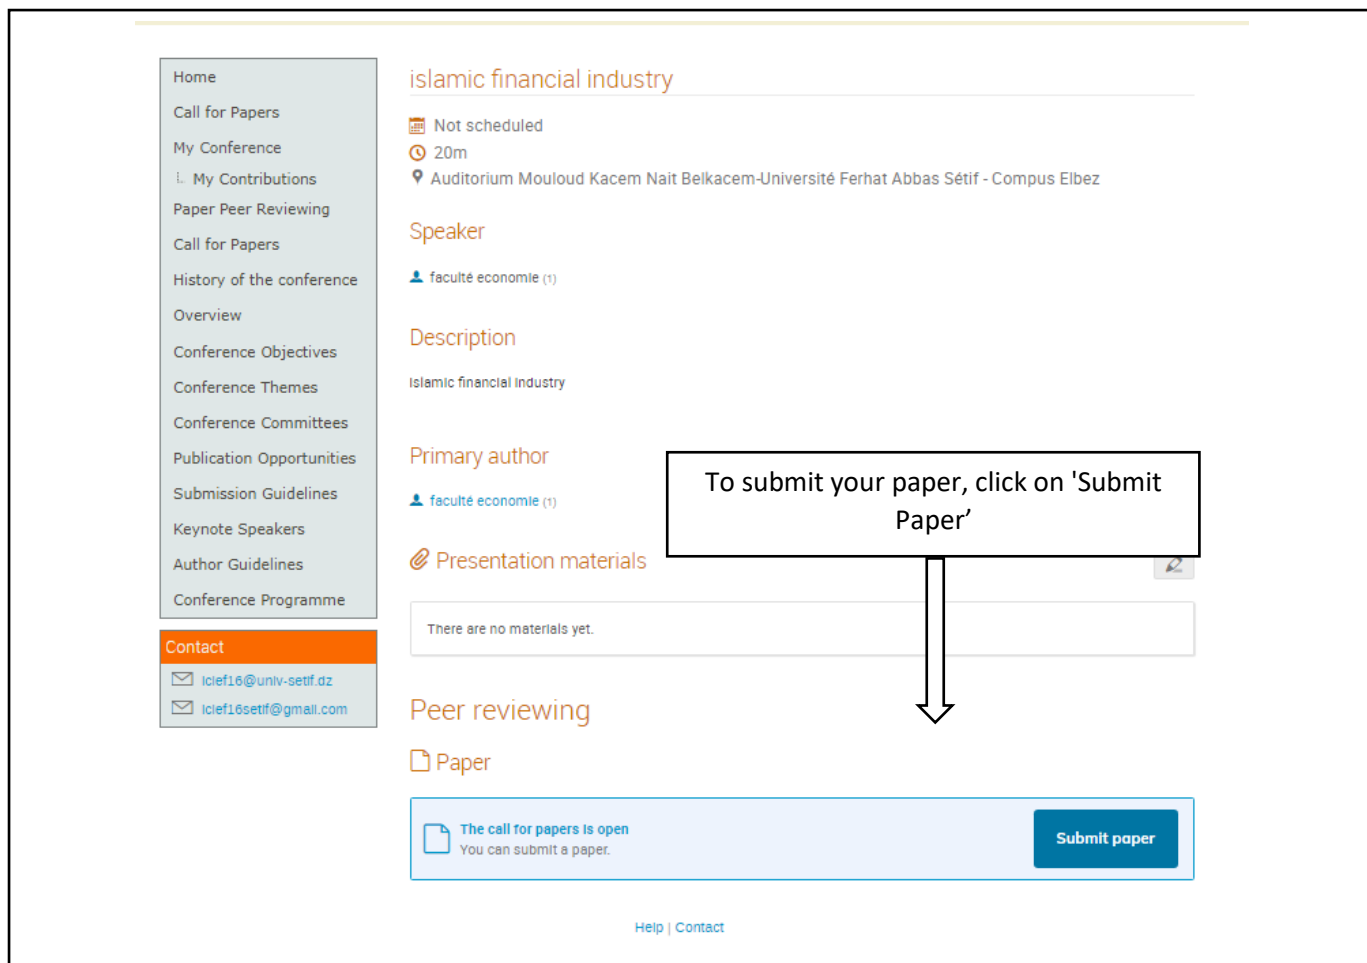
Home
Call for Papers
My Conference
My Contributions
Paper Peer Reviewing
Call for Papers
History of the conference
Overview
Conference Objectives
Conference Themes
Conference Committees
Publication Opportunities
Submission Guidelines
Keynote Speakers
Author Guidelines
Conference Programme

Contact
iclef16@univ-setif.dz
iclef16setif@gmail.com

islamic financial industry

Not scheduled
20m
Auditorium Mouloud Kacem Nait Belkacem-Université Ferhat Abbas Sétif - Compus Elbez

Speaker

faculté economie (1)

Description

islamic financial industry

Primary author

faculté economie (1)

To submit your paper, click on 'Submit Paper’

Presentation materials

There are no materials yet.

Peer reviewing

Paper

The call for papers is open
You can submit a paper.

Submit paper

Help | Contact